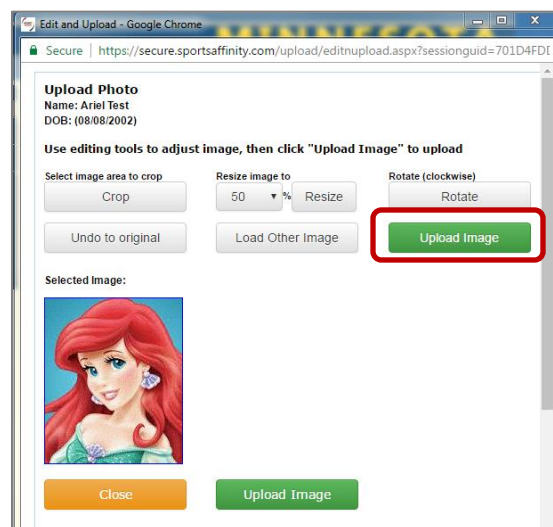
Edit and Upload - Google Chrome

MINNESOTA

Secure | https://secure.sportsaffinity.com/upload/editnupload.aspx?sessionguid=701D4FDI

Upload Photo
Name: Ariel Test
DOB: (08/08/2002)

Use editing tools to adjust image, then click "Upload Image" to upload

Select image area to crop

Crop

Resize image to

50 %

Resize

Rotate (clockwise)

Rotate

Undo to original

Load Other Image

Upload Image

Selected Image:

Close

Upload Image